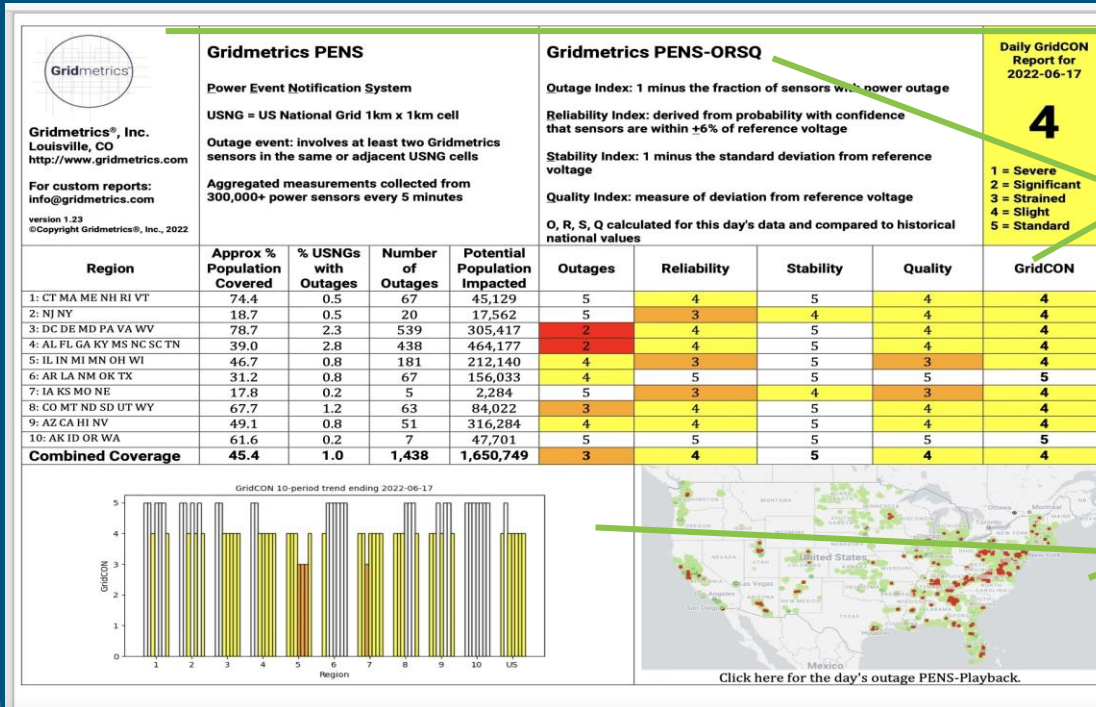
Gridmetrics

Gridmetrics®, Inc.
Louisville, CO
http://www.gridmetrics.com

For custom reports:
info@gridmetrics.com

version 1.23
©Copyright Gridmetrics®, Inc., 2022

Gridmetrics PENS

Power Event Notification System

USNG = US National Grid 1km x 1km cell

Outage event: involves at least two Gridmetrics sensors in the same or adjacent USNG cells

Aggregated measurements collected from 300,000+ power sensors every 5 minutes

Gridmetrics PENS-ORSQ

Outage Index: 1 minus the fraction of sensors w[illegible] power outage

Reliability Index: derived from probability with confidence that sensors are within +6% of reference voltage

Stability Index: 1 minus the standard deviation from reference voltage

Quality Index: measure of deviation from reference voltage

O, R, S, Q calculated for this day's data and compared to historical national values

Daily GridCON Report for 2022-06-17

4

1 = Severe
2 = Significant
3 = Strained
4 = Slight
5 = Standard

| Region | Approx % Population Covered | % USNGs with Outages | Number of Outages | Potential Population Impacted | Outages | Reliability | Stability | Quality | GridCON |
|---|---|---|---|---|---|---|---|---|---|
| 1: CT MA ME NH RI VT | 74.4 | 0.5 | 67 | 45,129 | 5 | 4 | 5 | 4 | 4 |
| 2: NJ NY | 18.7 | 0.5 | 20 | 17,562 | 5 | 3 | 4 | 4 | 4 |
| 3: DC DE MD PA VA WV | 78.7 | 2.3 | 539 | 305,417 | 2 | 4 | 5 | 4 | 4 |
| 4: AL FL GA KY MS NC SC TN | 39.0 | 2.8 | 438 | 464,177 | 2 | 4 | 5 | 4 | 4 |
| 5: IL IN MI MN OH WI | 46.7 | 0.8 | 181 | 212,140 | 4 | 3 | 5 | 3 | 4 |
| 6: AR LA NM OK TX | 31.2 | 0.8 | 67 | 156,033 | 4 | 5 | 5 | 5 | 5 |
| 7: IA KS MO NE | 17.8 | 0.2 | 5 | 2,284 | 5 | 3 | 4 | 3 | 4 |
| 8: CO MT ND SD UT WY | 67.7 | 1.2 | 63 | 84,022 | 3 | 4 | 5 | 4 | 4 |
| 9: AZ CA HI NV | 49.1 | 0.8 | 51 | 316,284 | 4 | 4 | 5 | 4 | 4 |
| 10: AK ID OR WA | 61.6 | 0.2 | 7 | 47,701 | 5 | 5 | 5 | 5 | 5 |
| Combined Coverage | 45.4 | 1.0 | 1,438 | 1,650,749 | 3 | 4 | 5 | 4 | 4 |

GridCON 10-period trend ending 2022-06-17
GridCON
0 1 2 3 4 5
1 2 3 4 5 6 7 8 9 10 US
Region

MONTANA
United States
Las Vegas
Los Angeles
San Diego
NEVADA
TEXAS
Houston
Toronto
New York
Montreal
Mexico

Click here for the day's outage PENS-Playback.